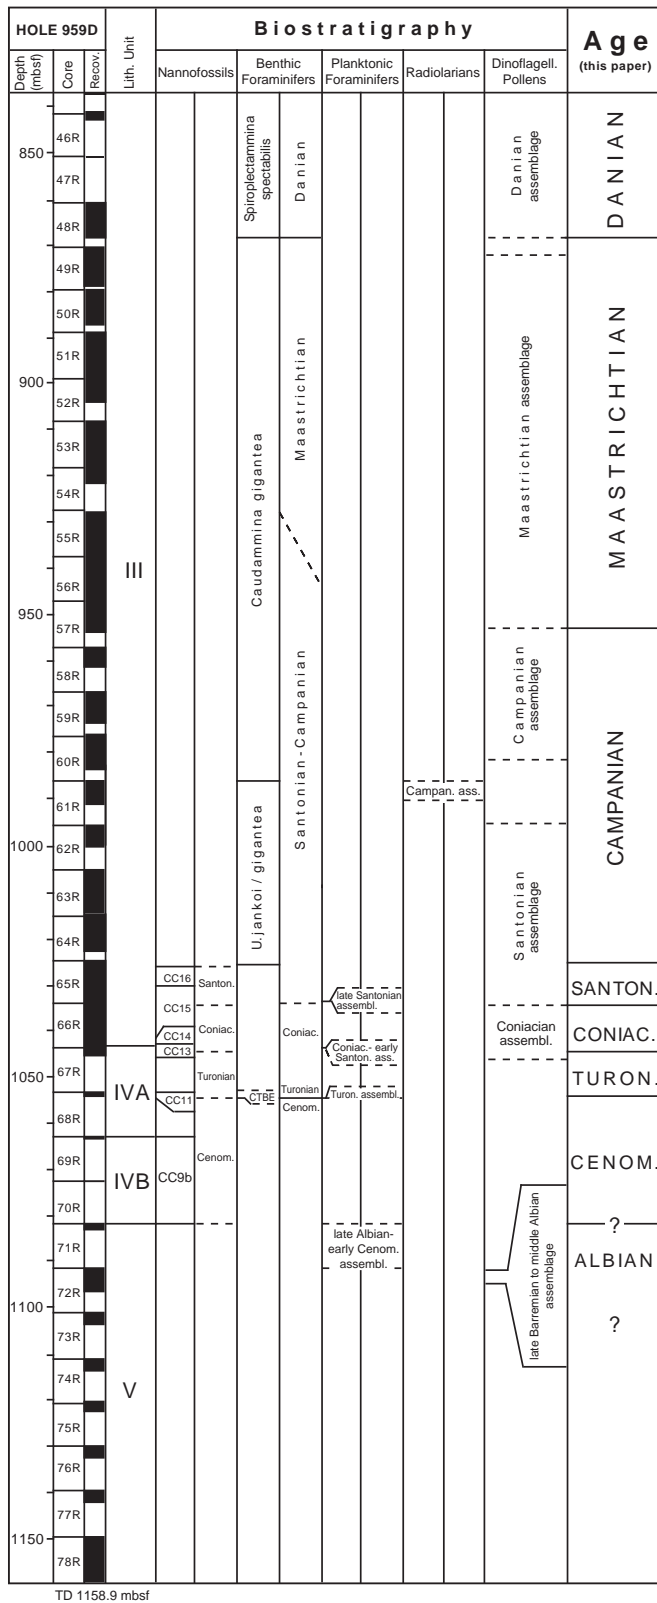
HOLE 959D

Depth (mbsf)

Core

Recov.

Lith. Unit

Biostratigraphy

Nannofossils

Benthic Foraminifers

Planktonic Foraminifers

Radiolarians

Dinoflagell. Pollens

Age (this paper)

850

900

950

1000

1050

1100

1150

46R
47R
48R
49R
50R
51R
52R
53R
54R
55R
56R
57R
58R
59R
60R
61R
62R
63R
64R
65R
66R
67R
68R
69R
70R
71R
72R
73R
74R
75R
76R
77R
78R

III

IVA

IVB

V

CC16
CC15
CC14
CC13
CC11
CC9b

Santon.
Coniac.
Turonian
Cenom.

Spiroplectammina spectabilis

Danian

Caudammina gigantea

Maastrichtian

U. jankoi / gigantea

Santonian-Campanian

Coniac.

CTBE

Turonian
Cenom.

late Santonian assembl.

Coniac.- early Santon. ass.

Turon. assembl.

late Albian-early Cenom. assembl.

Campan. ass.

Danian assemblage

Maastrichtian assemblage

Campanian assemblage

Santonian assemblage

Coniacian assembl.

late Barremian to middle Albian assemblage

DANIAN

MAASTRICHTIAN

CAMPANIAN

SANTON.

CONIAC.

TURON.

CENOM.

?

ALBIAN

?

TD 1158.9 mbsf